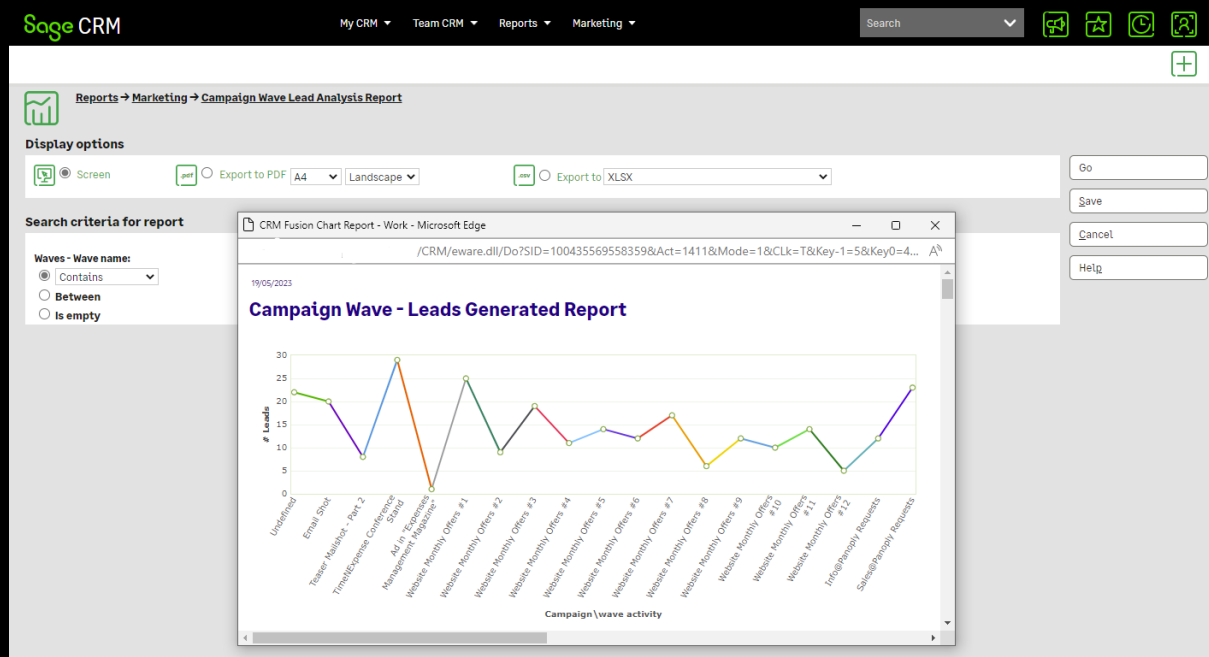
Sage CRM

My CRM ▾ Team CRM ▾ Reports ▾ Marketing ▾

Search

Reports → Marketing → Campaign Wave Lead Analysis Report

Display options

Screen

.pdf Export to PDF A4 Landscape

.csv Export to XLSX

Go

Save

Cancel

Help

Search criteria for report

Waves - Wave name:

Contains

Between

Is empty

CRM Fusion Chart Report - Work - Microsoft Edge

/CRM/eware.dll/Do?SID=100435569558359&Act=1411&Mode=1&CLk=T&Key-1=5&Key0=4...

19/05/2023

Campaign Wave - Leads Generated Report

30
25
20
15
10
5
0

# Leads

Undefined
Email Shot
Teaser Mailshot - Part 2
Time\Expense Conference Stand
Ad in "Expenses Management Magazine"
Website Monthly Offers #1
Website Monthly Offers #2
Website Monthly Offers #3
Website Monthly Offers #4
Website Monthly Offers #5
Website Monthly Offers #6
Website Monthly Offers #7
Website Monthly Offers #8
Website Monthly Offers #9
Website Monthly Offers #10
Website Monthly Offers #11
Website Monthly Offers #12
Info@Panoply Requests
Sales@Panoply Requests

Campaign\wave activity